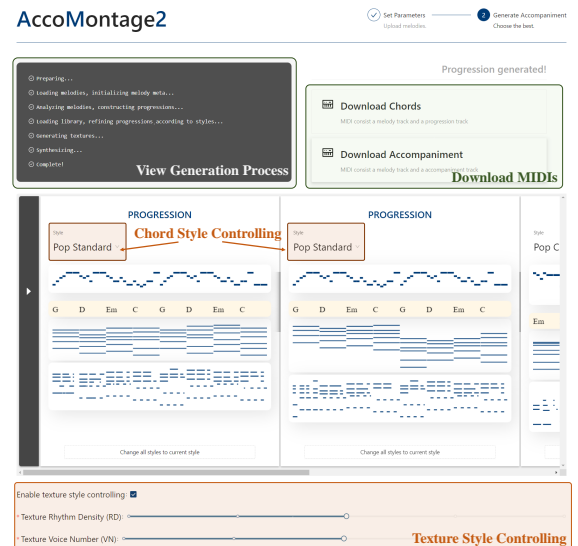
AccoMontage2

Set Parameters
Upload melodies

2 Generate Accompaniment
Choose the best

Preparing...
Loading melodies, initializing melody meta...
Analyzing melodies, constructing progressions...
Loading library, refining progressions according to styles...
Generating textures...
Synthesizing...
Complete!

View Generation Process

Progression generated!

Download Chords
MIDI consist a melody track and a progression track

Download Accompaniment
MIDI consist a melody track and a accompaniment track

Download MIDIs

PROGRESSION
Style
Pop Standard

Chord Style Controlling

G D Em C G D Em C

Change all styles to current style

PROGRESSION
Style
Pop Standard

G D Em C G D Em C

Change all styles to current style

Pop C

Em

Enable texture style controlling:
Texture Rhythm Density (RD):
Texture Voice Number (VN):

Texture Style Controlling